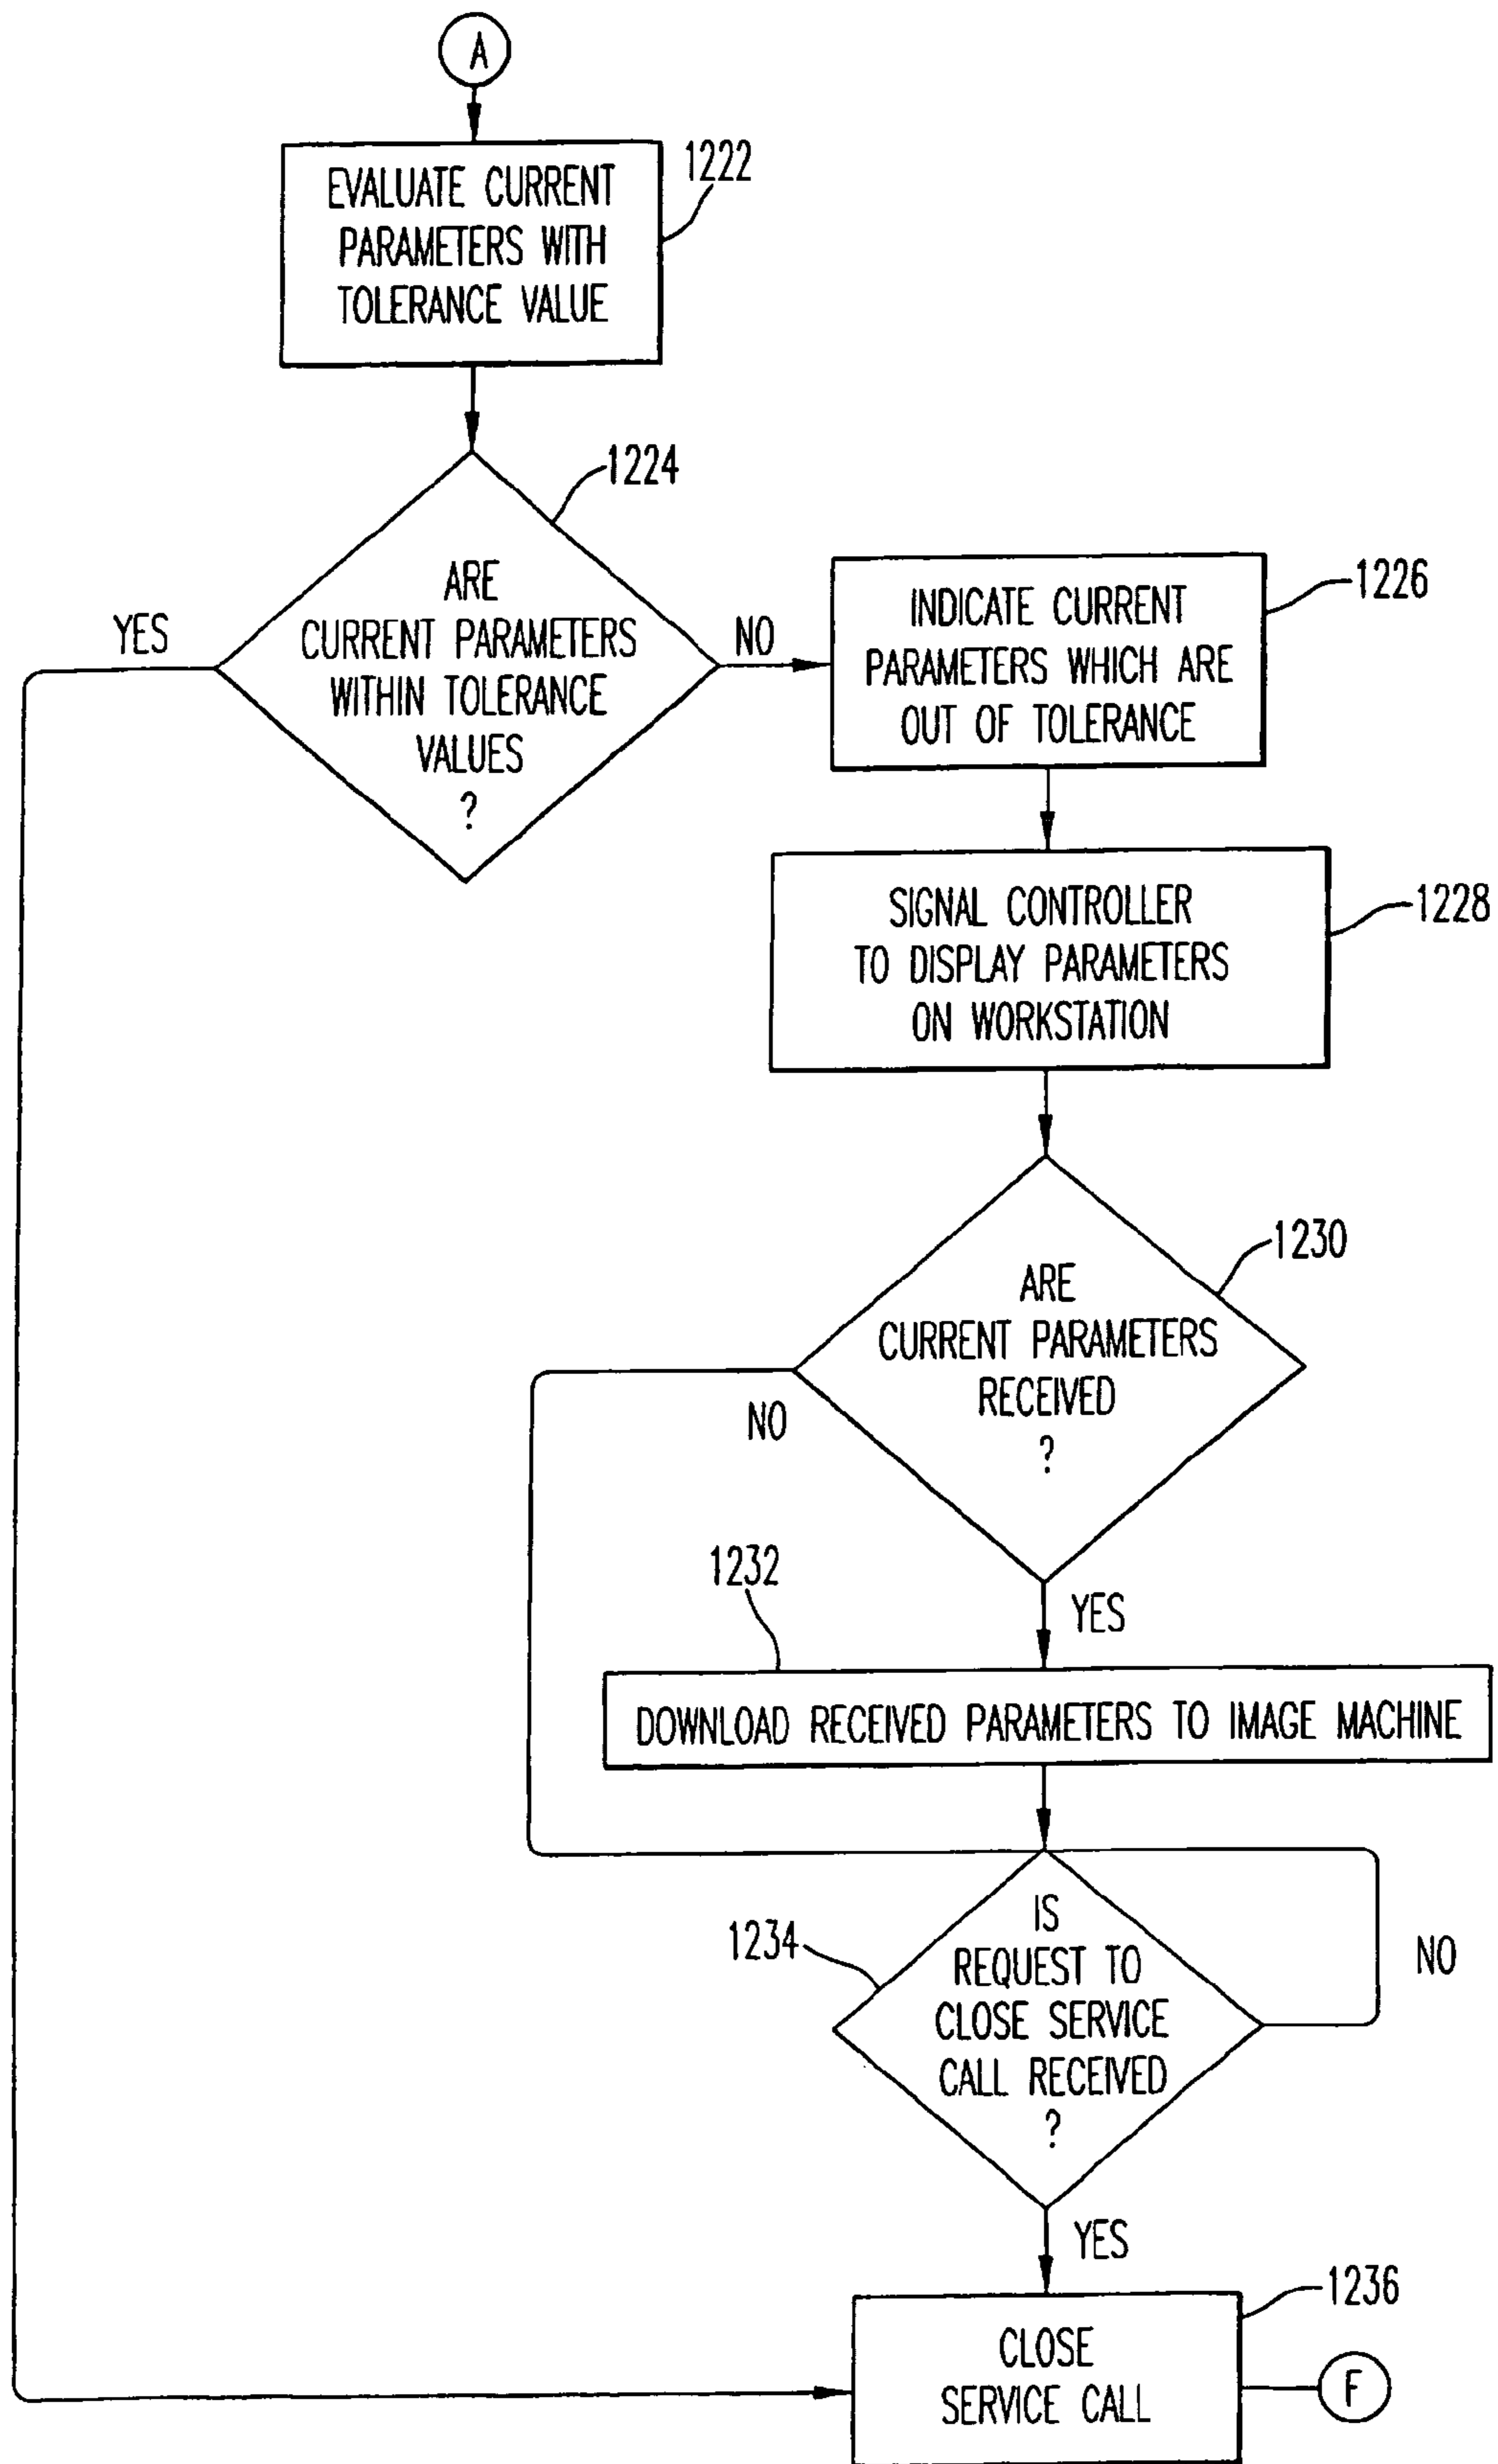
A

EVALUATE CURRENT PARAMETERS WITH TOLERANCE VALUE

1222

ARE CURRENT PARAMETERS WITHIN TOLERANCE VALUES ?

1224

YES

NO

INDICATE CURRENT PARAMETERS WHICH ARE OUT OF TOLERANCE

1226

SIGNAL CONTROLLER TO DISPLAY PARAMETERS ON WORKSTATION

1228

ARE CURRENT PARAMETERS RECEIVED ?

1230

NO

YES

1232

DOWNLOAD RECEIVED PARAMETERS TO IMAGE MACHINE

1234

IS REQUEST TO CLOSE SERVICE CALL RECEIVED ?

NO

YES

1236

CLOSE SERVICE CALL

F